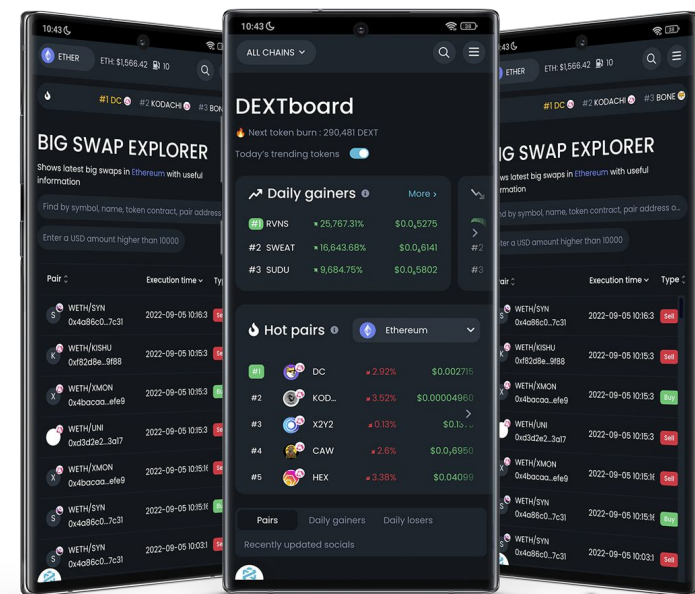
10:43
ETHER
ETH: $1,566.42 10
#1 DC #2 KODACHI #3 BO
BIG SWAP EXPLORER
Shows latest big swaps in Ethereum with useful information
Find by symbol, name, token contract, pair address
Enter a USD amount higher than 10000
Pair
Execution time
Typ
WETH/SYN 0x4a86c0...7c31 2022-09-05 10:16:3
WETH/KISHU 0xf82d8e...9f88 2022-09-05 10:16:3
WETH/XMON 0x4bacaa...efe9 2022-09-05 10:15:3
WETH/UNI 0xd3d2e2...3a17 2022-09-05 10:15:3
WETH/XMON 0x4bacaa...efe9 2022-09-05 10:15:1
WETH/SYN 0x4a86c0...7c31 2022-09-05 10:15:1
WETH/SYN 0x4a86c0...7c31 2022-09-05 10:03:1

10:43
ALL CHAINS
DEXTboard
Next token burn : 290,481 DEXT
Today's trending tokens
Daily gainers
More ›
#1 RVNS 25,767.31% $0.0₅5275
#2 SWEAT 16,643.68% $0.0₅6141
#3 SUDU 9,684.75% $0.0₅5802
Hot pairs
Ethereum
#1 DC 2.92% $0.002715
#2 KOD... 3.52% $0.00004960
#3 X2Y2 0.13% $0.1
#4 CAW 2.6% $0.0₇6950
#5 HEX 3.38% $0.04099
Pairs
Daily gainers
Daily losers
Recently updated socials

10:43
ETHER
ETH: $1,566.42 10
#1 DC #2 KODACHI #3 BONE
IG SWAP EXPLORER
ows latest big swaps in Ethereum with useful ormation
nd by symbol, name, token contract, pair address o...
Enter a USD amount higher than 10000
air
Execution time
Type
WETH/SYN 0x4a86c0...7c31 2022-09-05 10:16:3 Sell
WETH/KISHU 0xf82d8e...9f88 2022-09-05 10:16:3 Sell
WETH/XMON 0x4bacaa...efe9 2022-09-05 10:15:3 Buy
WETH/UNI 0xd3d2e2...3a17 2022-09-05 10:15:3 Sell
WETH/XMON 0x4bacaa...efe9 2022-09-05 10:15:1 Sell
WETH/SYN 0x4a86c0...7c31 2022-09-05 10:15:1 Buy
WETH/SYN 0x4a86c0...7c31 2022-09-05 10:03:1 Sell